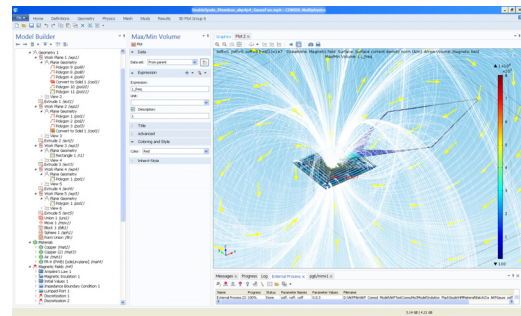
File Home Definitions Geometry Physics Mesh Study Results

Model Builder

Max/Min Volume

Graphics Plot 1

Data

Data set:

Expression

Expression:

Unit:

Description

Title

Advanced

Coloring and Style

Color: Red

Inherit Style

Geometry 1

Work Plane 1

Plane Geometry

Polygon 1

Polygon 2

Polygon 3

Polygon 4

Convert to Solid 1

View 1

Extrude 1

Work Plane 2

Plane Geometry

Rectangle 1

View 2

Extrude 2

Work Plane 3

Work Plane 4

Work Plane 5

Extrude 3

Union 1

Move 1

Block 1

Sphere 1

Form Union

Materials

Copper

Air

Magnetic Fields

Ampère's Law 1

Magnetic Insulation 1

Initial Values 1

Lumped Port 1

Discretization 1

Messages Progress Log External Process Table

Name Progress Status Parameter Names Parameter Values Filename

External Process 1 100% Done

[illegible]

Surface: Surface current density norm (A/m) Arrow Volume: Magnetic field

$\times10^{4}$

$\times10^{5}$

x

y

z